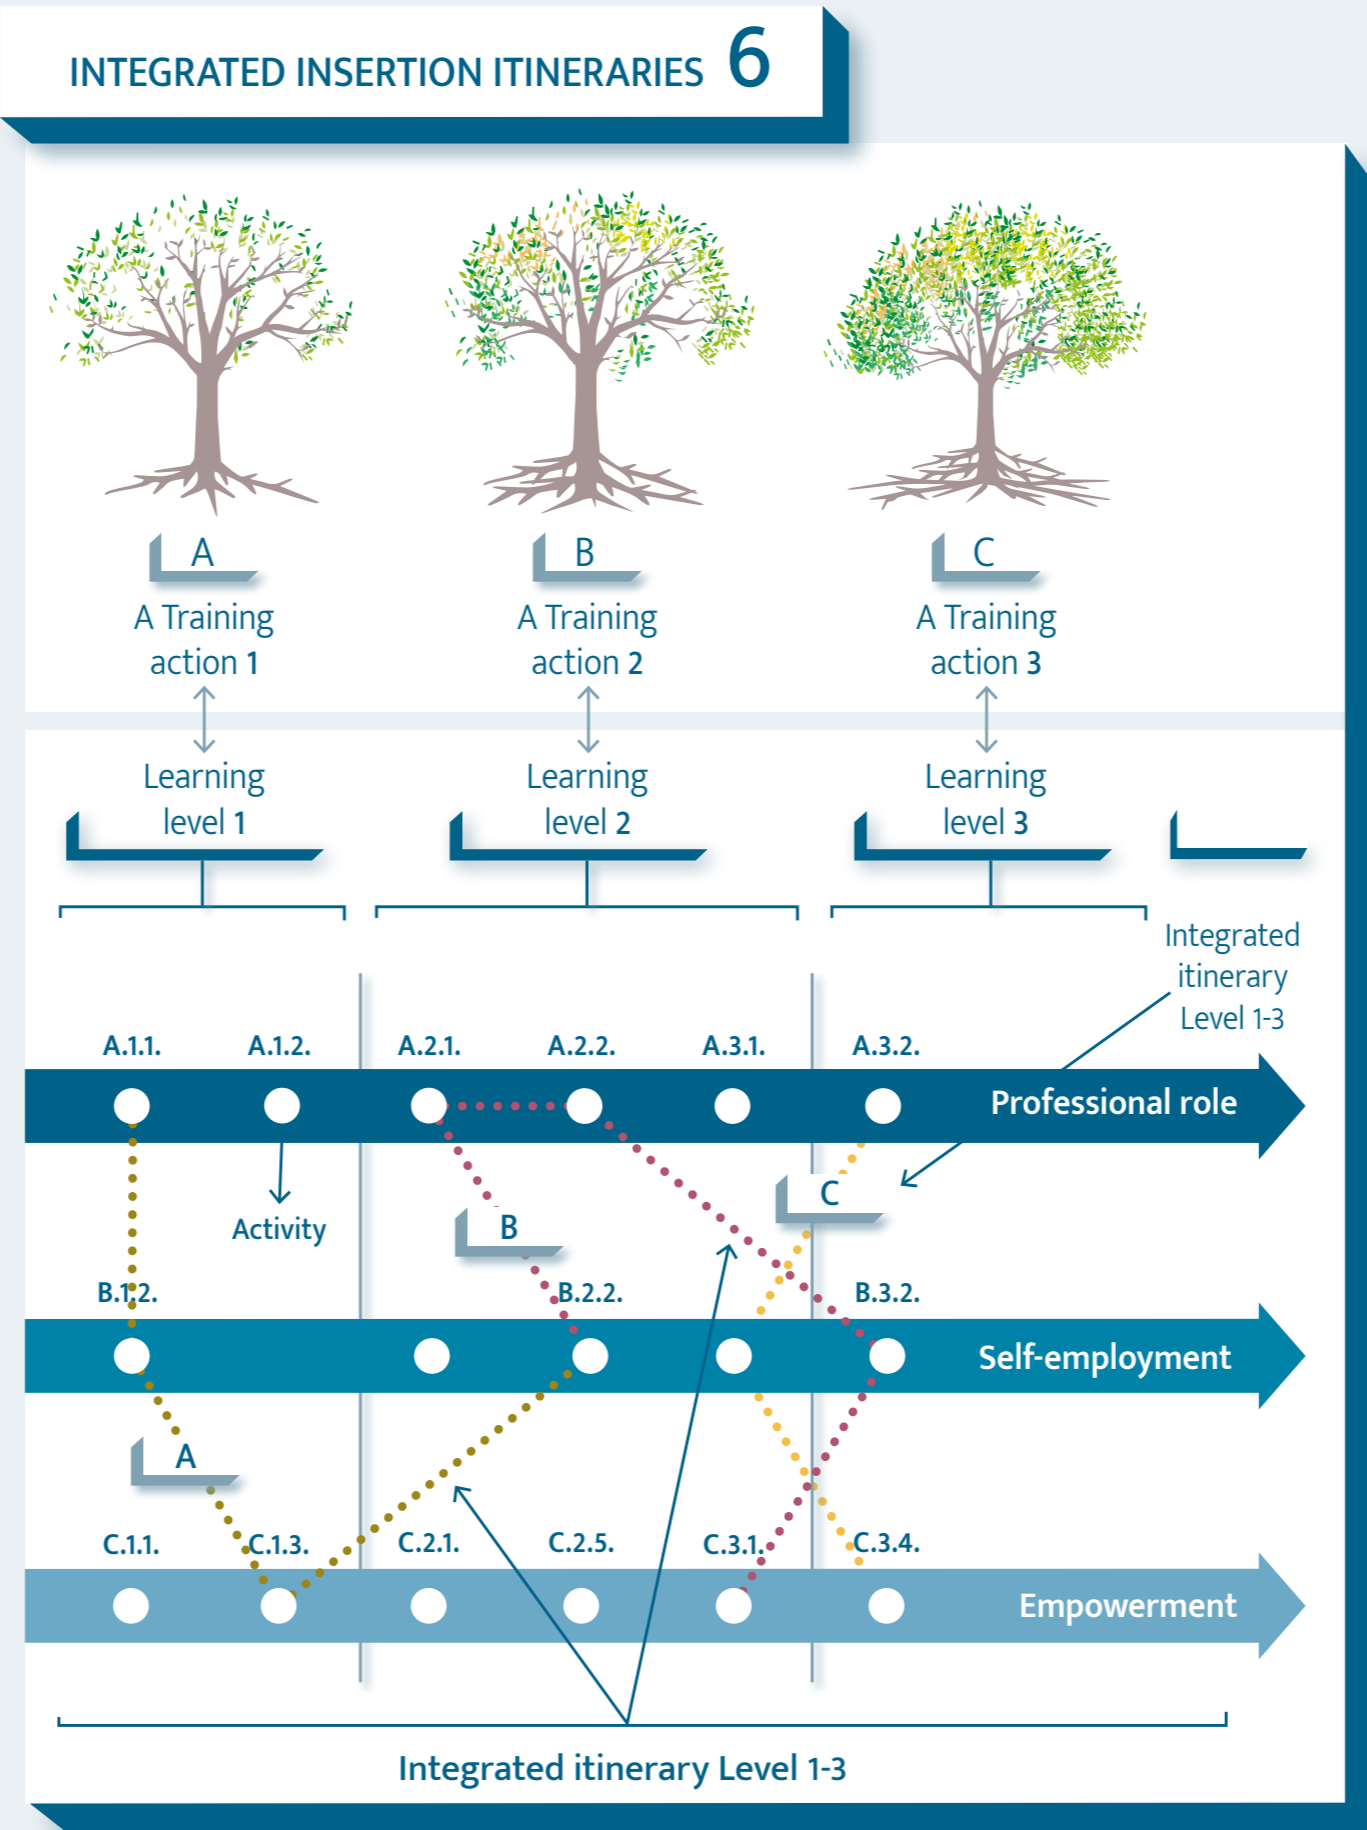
INTEGRATED INSERTION ITINERARIES 6

A
A Training action 1

B
A Training action 2

C
A Training action 3

Learning level 1

Learning level 2

Learning level 3

Integrated itinerary Level 1-3

A.1.1. A.1.2. A.2.1. A.2.2. A.3.1. A.3.2.

Professional role

Activity

B

C

B.1.2. B.2.2. B.3.2.

Self-employment

A

C.1.1. C.1.3. C.2.1. C.2.5. C.3.1. C.3.4.

Empowerment

Integrated itinerary Level 1-3